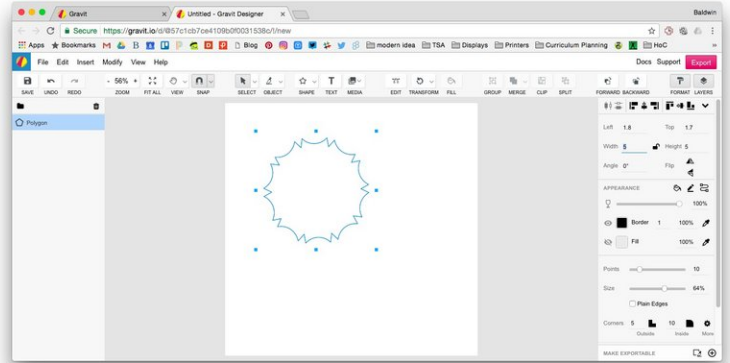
Gravit
Untitled - Gravit Designer
Baldwin
Secure https://gravit.io/d/#57c1cb7ce4109b0f0031538c/1/new
Apps Bookmarks Blog modern idea TSA Displays Printers Curriculum Planning HoC
File Edit Insert Modify View Help
Docs Support Export
SAVE UNDO REDO 56% ZOOM FIT ALL VIEW SNAP SELECT OBJECT SHAPE TEXT MEDIA EDIT TRANSFORM FILL GROUP MERGE CLIP SPLIT FORWARD BACKWARD FORMAT LAYERS
Polygon
Left 1.8 Top 1.7
Width 5 Height 5
Angle 0° Flip
APPEARANCE
100%
Border 1 100%
Fill 100%
Points 10
Size 64%
Plain Edges
Corners 5 10
Outside Inside More
MAKE EXPORTABLE